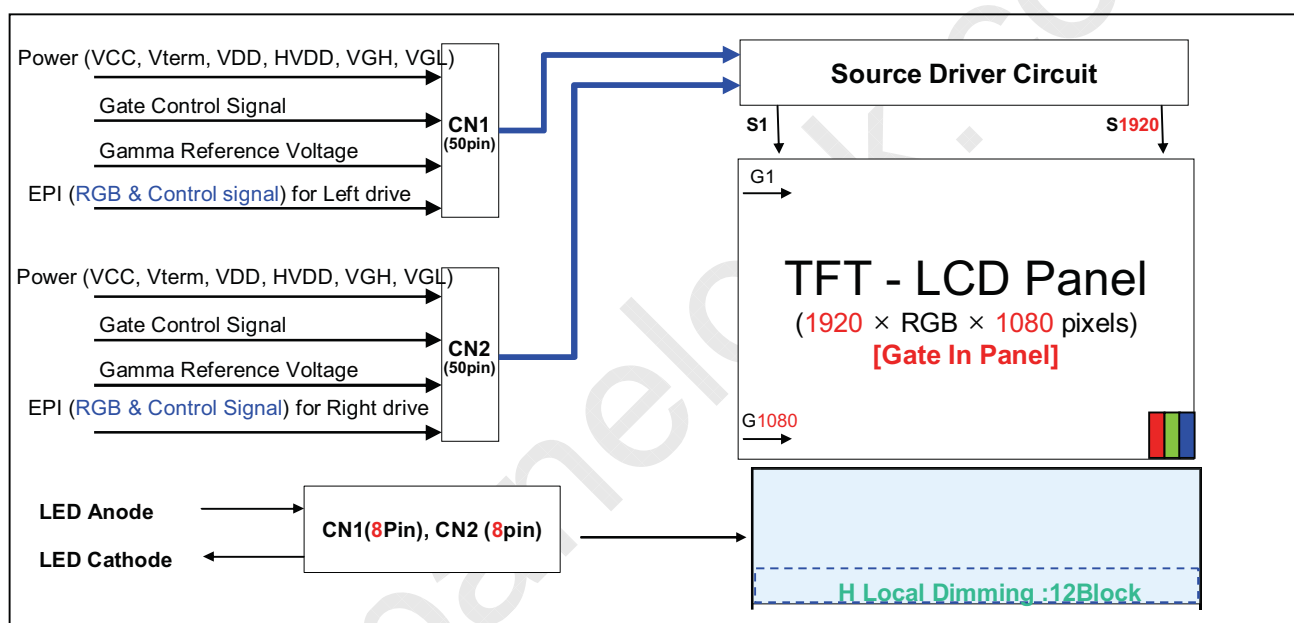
Power (VCC, Vterm, VDD, HVDD, VGH, VGL)

Gate Control Signal

Gamma Reference Voltage

EPI (RGB & Control signal) for Left drive

CN1 (50pin)

Power (VCC, Vterm, VDD, HVDD, VGH, VGL)

Gate Control Signal

Gamma Reference Voltage

EPI (RGB & Control Signal) for Right drive

CN2 (50pin)

Source Driver Circuit

S1

S1920

G1

TFT - LCD Panel

(1920 × RGB × 1080 pixels)

[Gate In Panel]

G1080

LED Anode

LED Cathode

CN1(8Pin), CN2 (8pin)

H Local Dimming :12Block